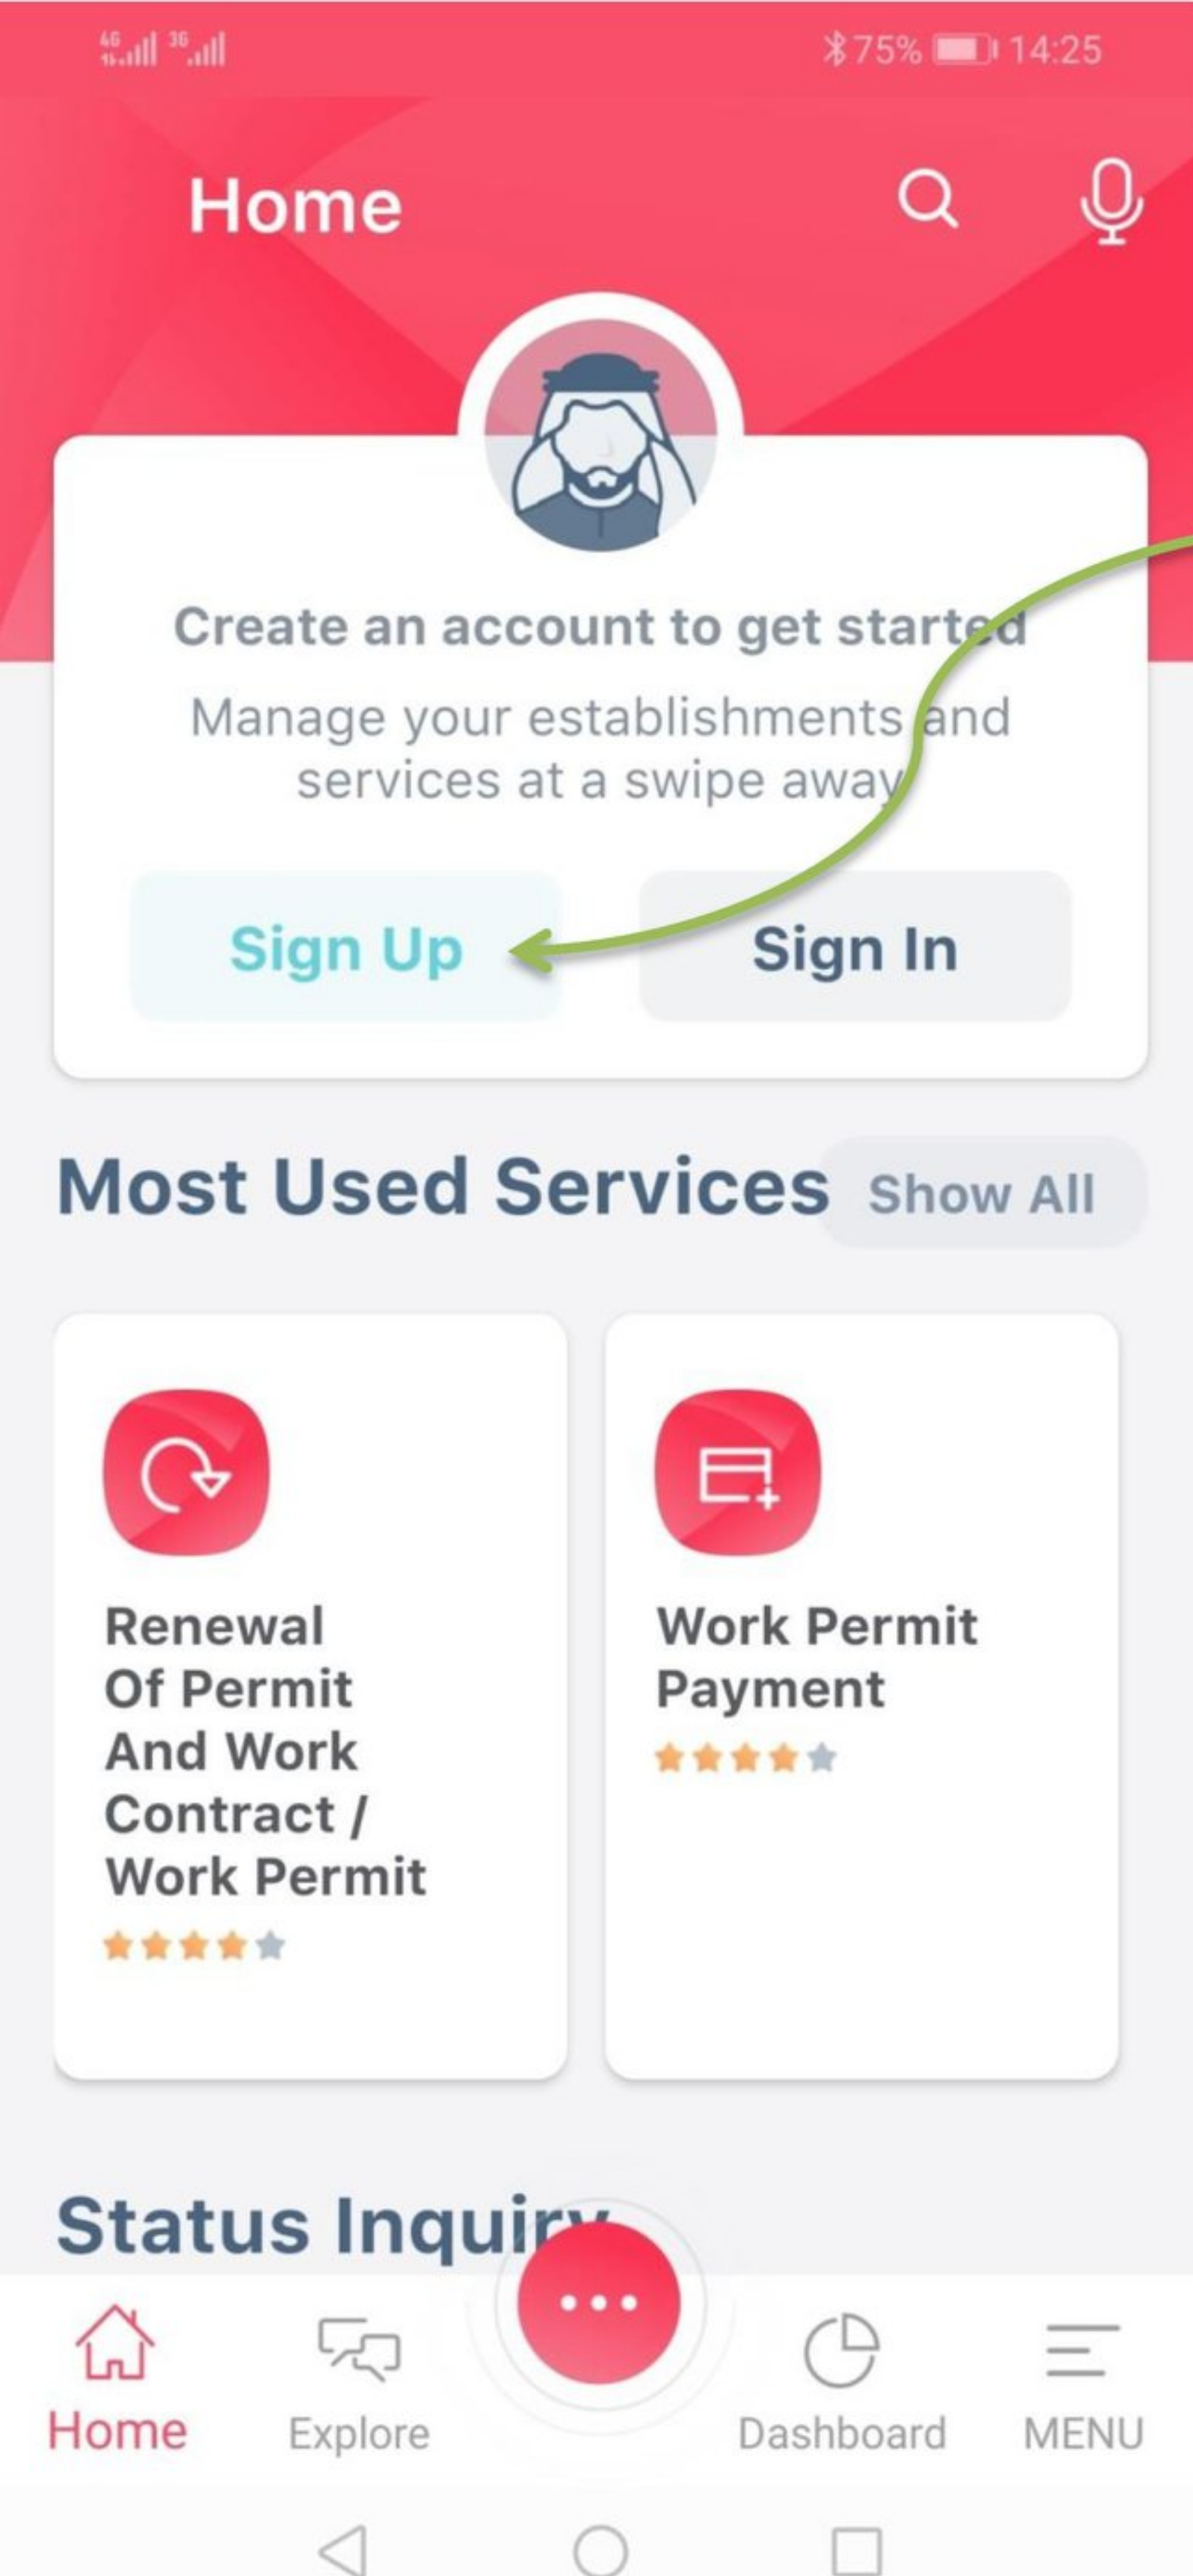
4G 3G 75% 14:25

Home

Create an account to get started

Manage your establishments and services at a swipe away

Sign Up

Sign In

Most Used Services

Show All

Renewal Of Permit And Work Contract / Work Permit

Work Permit Payment

Status Inquiry

Home

Explore

Dashboard

MENU